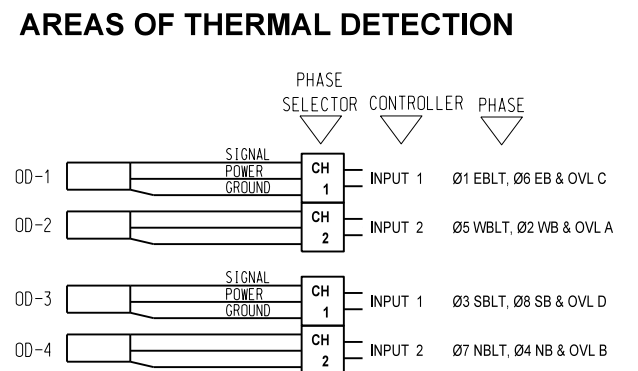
AREAS OF THERMAL DETECTION

PHASE SELECTOR

CONTROLLER

PHASE

SIGNAL
POWER
GROUND

OD-1
CH 1
INPUT 1
Ø1 EBLT, Ø6 EB & OVL C

OD-2
CH 2
INPUT 2
Ø5 WBLT, Ø2 WB & OVL A

SIGNAL
POWER
GROUND

OD-3
CH 1
INPUT 1
Ø3 SBLT, Ø8 SB & OVL D

OD-4
CH 2
INPUT 2
Ø7 NBLT, Ø4 NB & OVL B